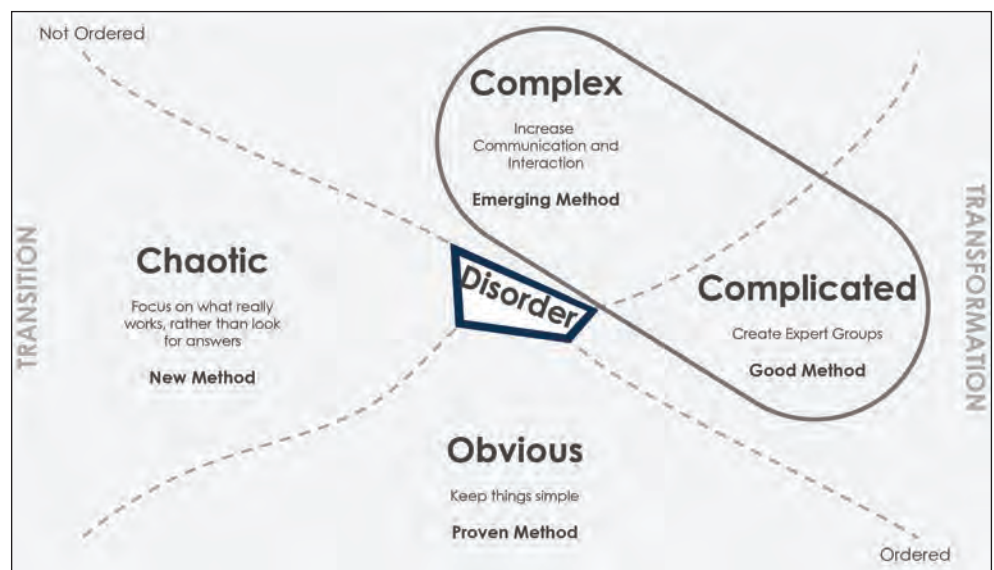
Not Ordered

Complex

Increase Communication and Interaction

Emerging Method

TRANSITION

Chaotic

Focus on what really works, rather than look for answers

New Method

Disorder

Complicated

Create Expert Groups

Good Method

TRANSFORMATION

Obvious

Keep things simple

Proven Method

Ordered